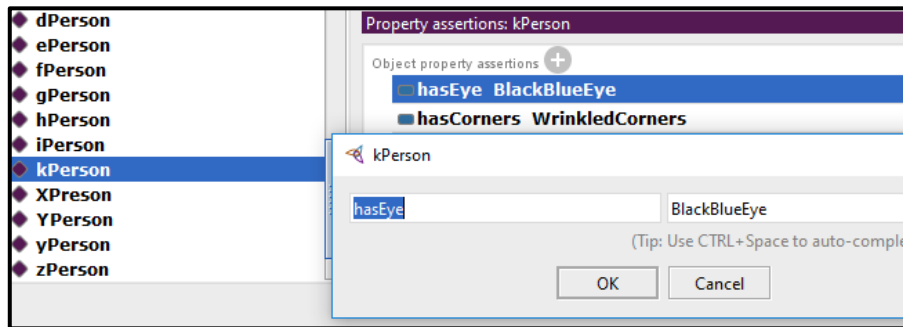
dPerson
ePerson
fPerson
gPerson
hPerson
iPerson
kPerson
XPreson
YPerson
yPerson
zPerson

Property assertions: kPerson

Object property assertions

hasEye BlackBlueEye

hasCorners WrinkledCorners

kPerson

hasEye

BlackBlueEye

(Tip: Use CTRL+Space to auto-comple

OK

Cancel